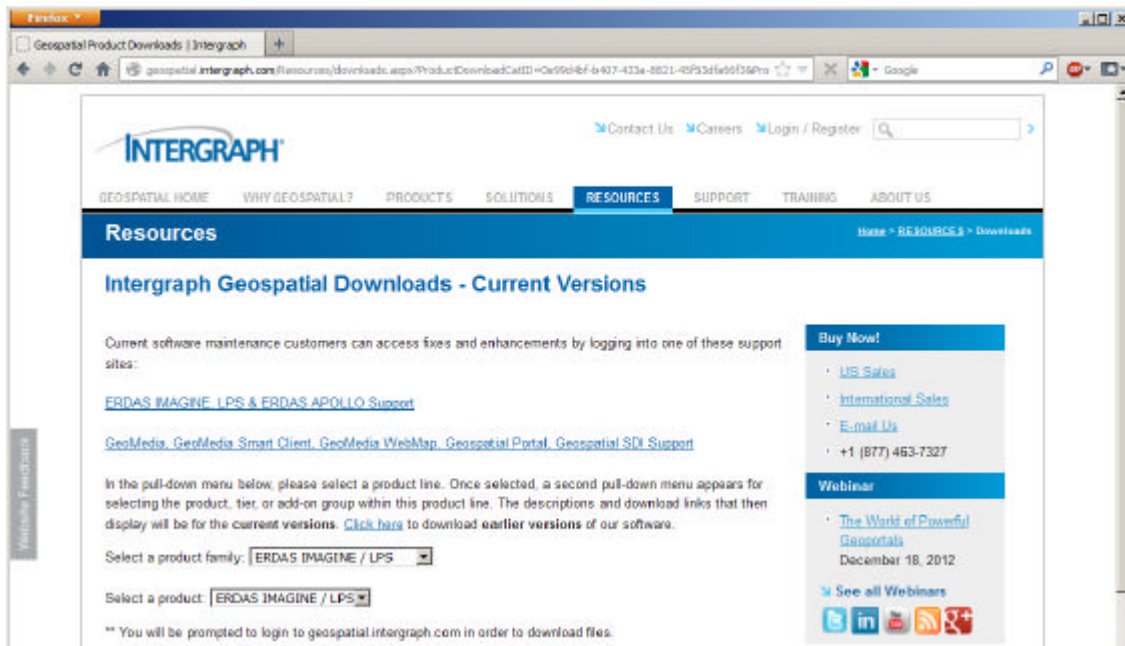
Firefox

Geospatial Product Downloads | Intergraph

geospatial.intergraph.com/Resources/downloads.aspx?ProductDownloadCatID=0e99d4bf-b407-433a-8821-45f53d5a56f3&Pro

Google

Contact Us Careers Login / Register

INTERGRAPH

GEOSPATIAL HOME WHY GEOSPATIAL? PRODUCTS SOLUTIONS RESOURCES SUPPORT TRAINING ABOUT US

Resources

Home > RESOURCES > Downloads

Intergraph Geospatial Downloads - Current Versions

Current software maintenance customers can access fixes and enhancements by logging into one of these support sites:

ERDAS IMAGINE, LPS & ERDAS APOLLO Support

GeoMedia, GeoMedia Smart Client, GeoMedia WebMap, Geospatial Portal, Geospatial SDI Support

In the pull-down menu below, please select a product line. Once selected, a second pull-down menu appears for selecting the product, tier, or add-on group within this product line. The descriptions and download links that then display will be for the current versions. Click here to download earlier versions of our software.

Select a product family: ERDAS IMAGINE / LPS

Select a product: ERDAS IMAGINE / LPS

** You will be prompted to login to geospatial.intergraph.com in order to download files.

Buy Now!

US Sales

International Sales

E-mail Us

+1 (877) 463-7327

Webinar

The World of Powerful Geoportals

December 18, 2012

See all Webinars

Website Feedback